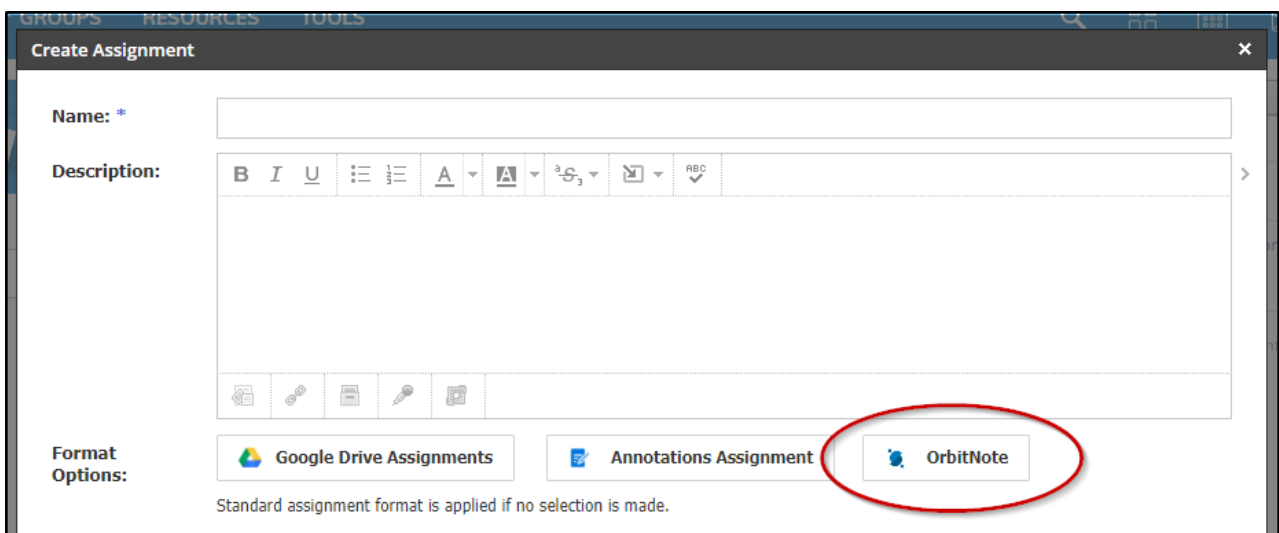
GROUPS RESOURCES TOOLS

Create Assignment ×

Name: *

Description:

B I U A A ABC

Format Options:

Google Drive Assignments

Annotations Assignment

OrbitNote

Standard assignment format is applied if no selection is made.